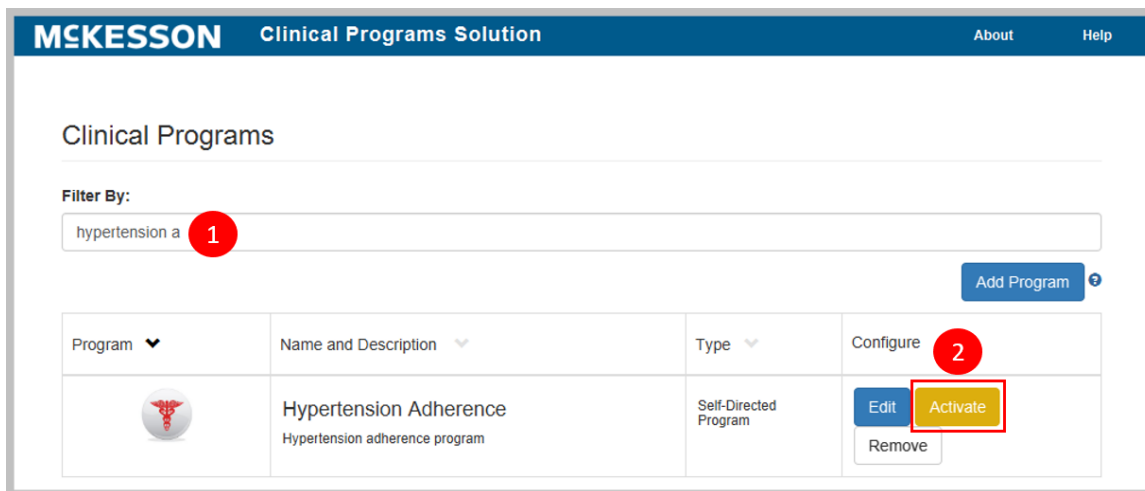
McKESSON Clinical Programs Solution About Help

Clinical Programs

Filter By:

hypertension a 1

Add Program ?

| Program | Name and Description | Type | Configure 2 |
|---|---|---|---|
| | Hypertension Adherence<br>Hypertension adherence program | Self-Directed Program | Edit Activate<br>Remove |